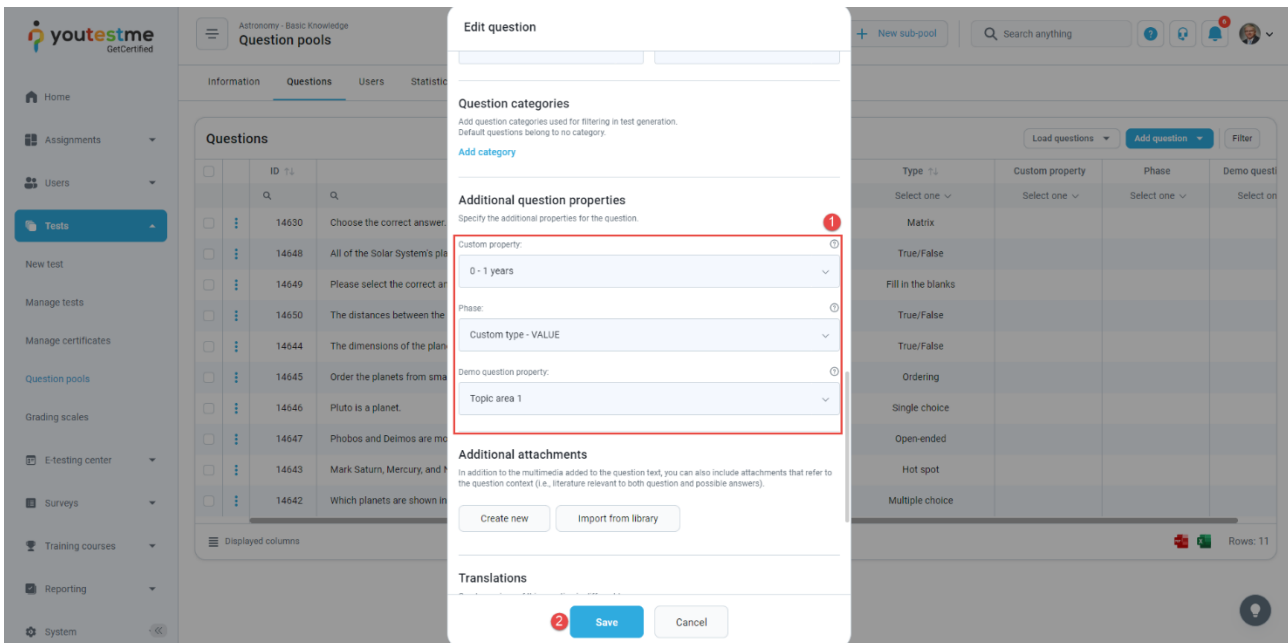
youtestme GetCertified

Home
Assignments
Users
Tests
New test
Manage tests
Manage certificates
Question pools
Grading scales
E-testing center
Surveys
Training courses
Reporting
System

Astronomy - Basic Knowledge
Question pools

Information Questions Users Statistic

Questions

| | | ID | | Type | Custom property | Phase | Demo questi |
|---|---|---|---|---|---|---|---|
| | | | | Select one | Select one | Select one | Select on |
| | ⋮ | 14630 | Choose the correct answer. | Matrix | | | |
| | ⋮ | 14648 | All of the Solar System's pla | True/False | | | |
| | ⋮ | 14649 | Please select the correct ar | Fill in the blanks | | | |
| | ⋮ | 14650 | The distances between the | True/False | | | |
| | ⋮ | 14644 | The dimensions of the plan | True/False | | | |
| | ⋮ | 14645 | Order the planets from sma | Ordering | | | |
| | ⋮ | 14646 | Pluto is a planet. | Single choice | | | |
| | ⋮ | 14647 | Phobos and Deimos are mo | Open-ended | | | |
| | ⋮ | 14643 | Mark Saturn, Mercury, and N | Hot spot | | | |
| | ⋮ | 14642 | Which planets are shown in | Multiple choice | | | |

Displayed columns
Rows: 11

New sub-pool
Search anything
6
Load questions
Add question
Filter

Edit question

Question categories
Add question categories used for filtering in test generation.
Default questions belong to no category.
Add category

Additional question properties
Specify the additional properties for the question.
1
Custom property:
0 - 1 years
Phase:
Custom type - VALUE
Demo question property:
Topic area 1

Additional attachments
In addition to the multimedia added to the question text, you can also include attachments that refer to the question context (i.e., literature relevant to both question and possible answers).
Create new
Import from library

Translations

2
Save
Cancel